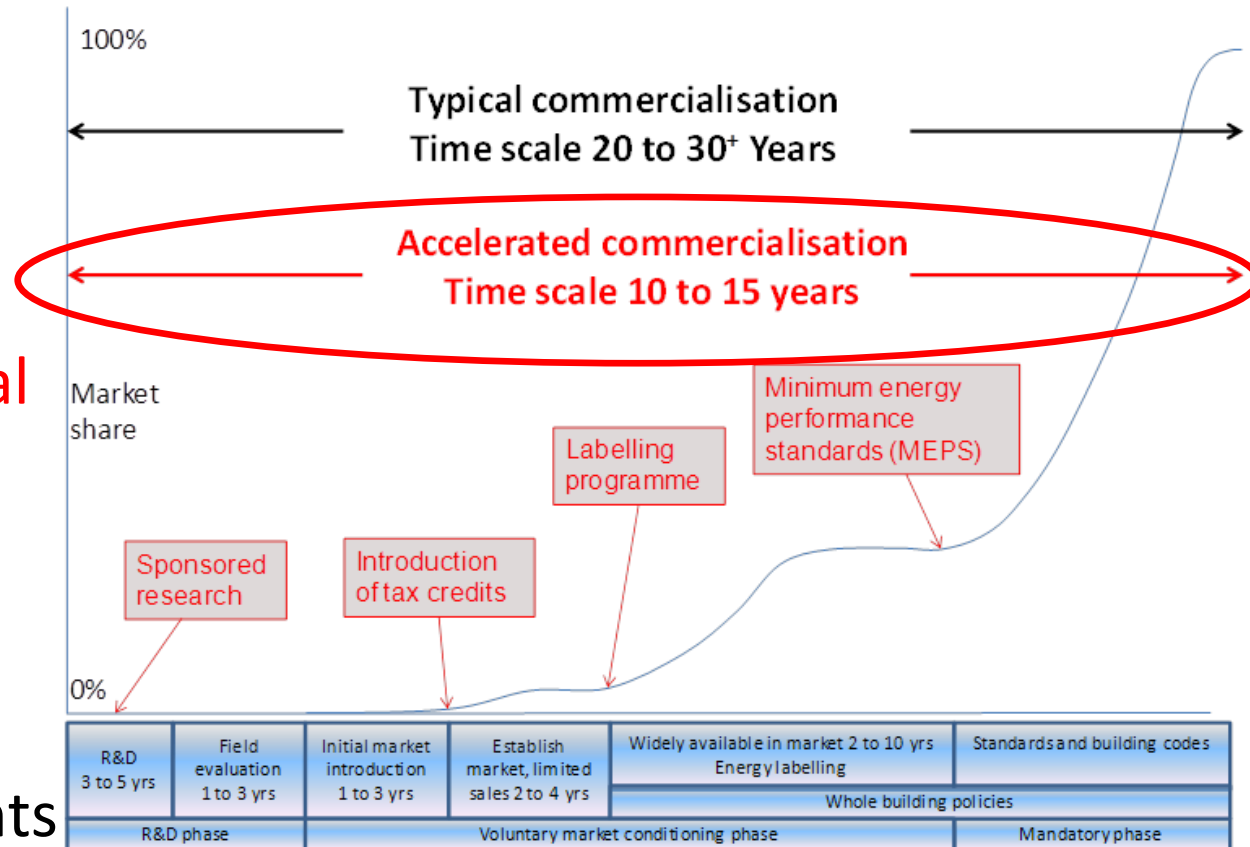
100%

Typical commercialisation
Time scale 20 to 30$^{+}$ Years

Accelerated commercialisation
Time scale 10 to 15 years

al

Market share

Minimum energy performance standards (MEPS)

Labelling programme

Sponsored research

Introduction of tax credits

0%

| R&D 3 to 5 yrs | Field evaluation 1 to 3 yrs | Initial market introduction 1 to 3 yrs | Establish market, limited sales 2 to 4 yrs | Widely available in market 2 to 10 yrs Energy labelling | Standards and building codes |
|---|---|---|---|---|---|
| | | | | Whole building policies | |
| R&D phase | Voluntary market conditioning phase | | | | Mandatory phase |

nts